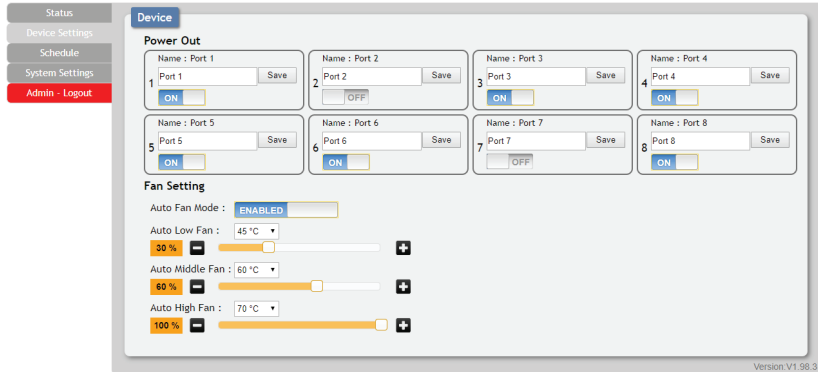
Status
Device Settings
Schedule
System Settings
Admin - Logout

Device

Power Out

Name : Port 1
1 Port 1 Save
ON

Name : Port 2
2 Port 2 Save
OFF

Name : Port 3
3 Port 3 Save
ON

Name : Port 4
4 Port 4 Save
ON

Name : Port 5
5 Port 5 Save
ON

Name : Port 6
6 Port 6 Save
ON

Name : Port 7
7 Port 7 Save
OFF

Name : Port 8
8 Port 8 Save
ON

Fan Setting

Auto Fan Mode : ENABLED

Auto Low Fan : 45 °C
30 %

Auto Middle Fan : 60 °C
60 %

Auto High Fan : 70 °C
100 %

Version V1.98.3